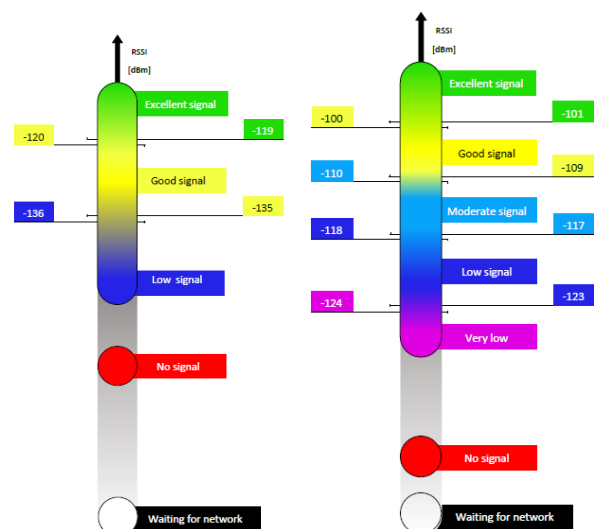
RSSI
[dBm]

Excellent signal
-120
-119
Good signal
-136
-135
Low signal
No signal
Waiting for network

RSSI
[dBm]

Excellent signal
-100
-101
Good signal
-110
-109
Moderate signal
-118
-117
Low signal
-124
-123
Very low
No signal
Waiting for network